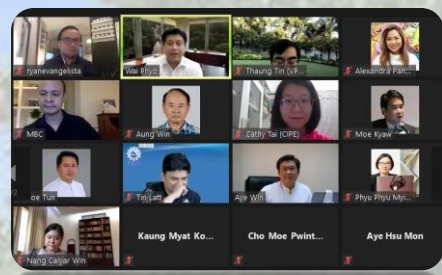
ryanevangelista
Wai Phyo
Thaung Tin (vP...
Alexandra Pan...
MBC
Aung Win
Cathy Tai (CIPE)
Moe Kyaw
oe Tun
Tin Latt
Aye Win
Phyu Phyu Myi...
Nang Calyar Win
Kaung Myat Ko...
Cho Moe Pwint...
Aye Hsu Mon